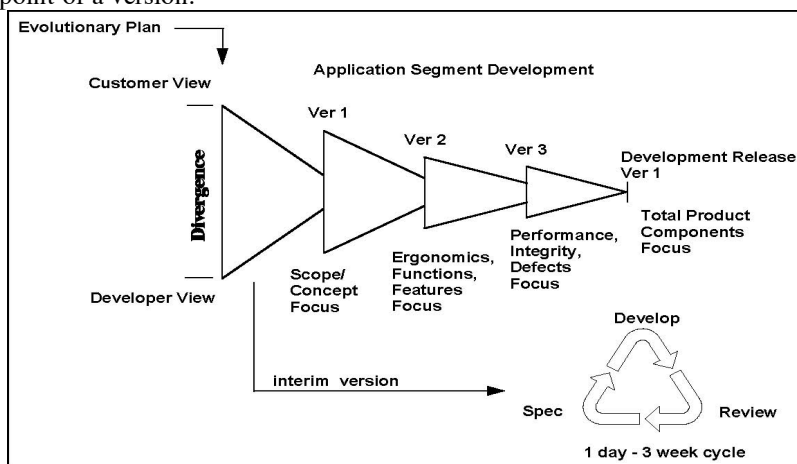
point of a version.

Evolutionary Plan

Customer View

Application Segment Development

Divergence

Ver 1

Ver 2

Ver 3

Development Release Ver 1

Total Product Components Focus

Performance, Integrity, Defects Focus

Ergonomics, Functions, Features Focus

Scope/ Concept Focus

Developer View

Develop

interim version

Spec

Review

1 day - 3 week cycle